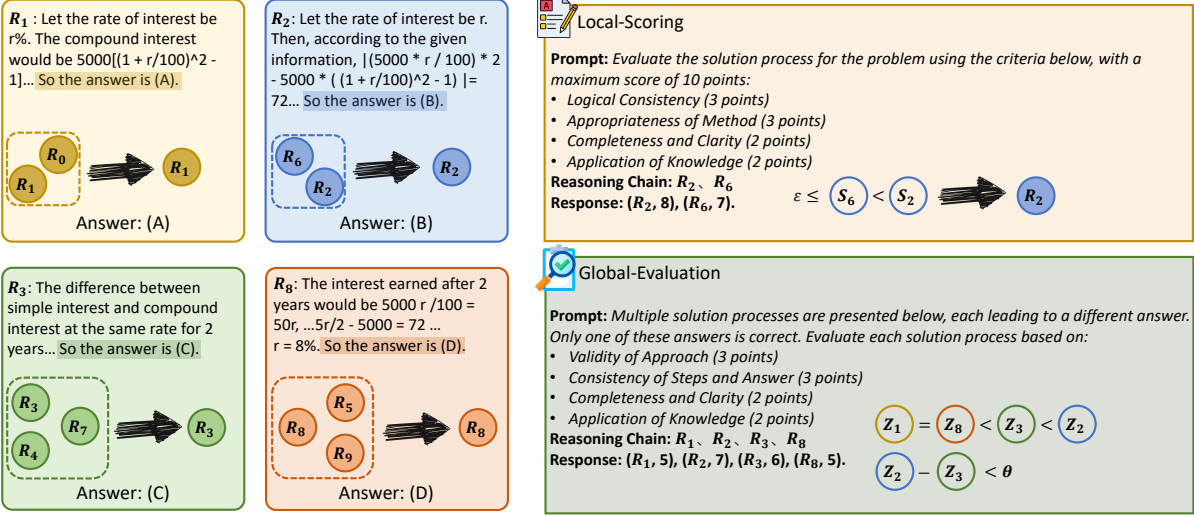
$R_1$: Let the rate of interest be r%. The compound interest would be 5000[(1 + r/100)^2 - 1]… So the answer is (A).

$R_0$

$R_1$

$R_1$

Answer: (A)

$R_2$: Let the rate of interest be r. Then, according to the given information, |(5000 * r / 100) * 2 - 5000 * ( (1 + r/100)^2 - 1) |= 72… So the answer is (B).

$R_6$

$R_2$

$R_2$

Answer: (B)

$R_3$: The difference between simple interest and compound interest at the same rate for 2 years… So the answer is (C).

$R_3$

$R_7$

$R_4$

$R_3$

Answer: (C)

$R_8$: The interest earned after 2 years would be 5000 r /100 = 50r, …5r/2 - 5000 = 72 … r = 8%. So the answer is (D).

$R_5$

$R_8$

$R_9$

$R_8$

Answer: (D)

Local-Scoring

Prompt: Evaluate the solution process for the problem using the criteria below, with a maximum score of 10 points:
• Logical Consistency (3 points)
• Appropriateness of Method (3 points)
• Completeness and Clarity (2 points)
• Application of Knowledge (2 points)
Reasoning Chain: $R_2$、$R_6$
Response: ($R_2$, 8), ($R_6$, 7).

$\varepsilon \leq S_6 < S_2$

$R_2$

Global-Evaluation

Prompt: Multiple solution processes are presented below, each leading to a different answer. Only one of these answers is correct. Evaluate each solution process based on:
• Validity of Approach (3 points)
• Consistency of Steps and Answer (3 points)
• Completeness and Clarity (2 points)
• Application of Knowledge (2 points)
Reasoning Chain: $R_1$、$R_2$、$R_3$、$R_8$
Response: ($R_1$, 5), ($R_2$, 7), ($R_3$, 6), ($R_8$, 5).

$Z_1 = Z_8 < Z_3 < Z_2$

$Z_2 - Z_3 < \theta$